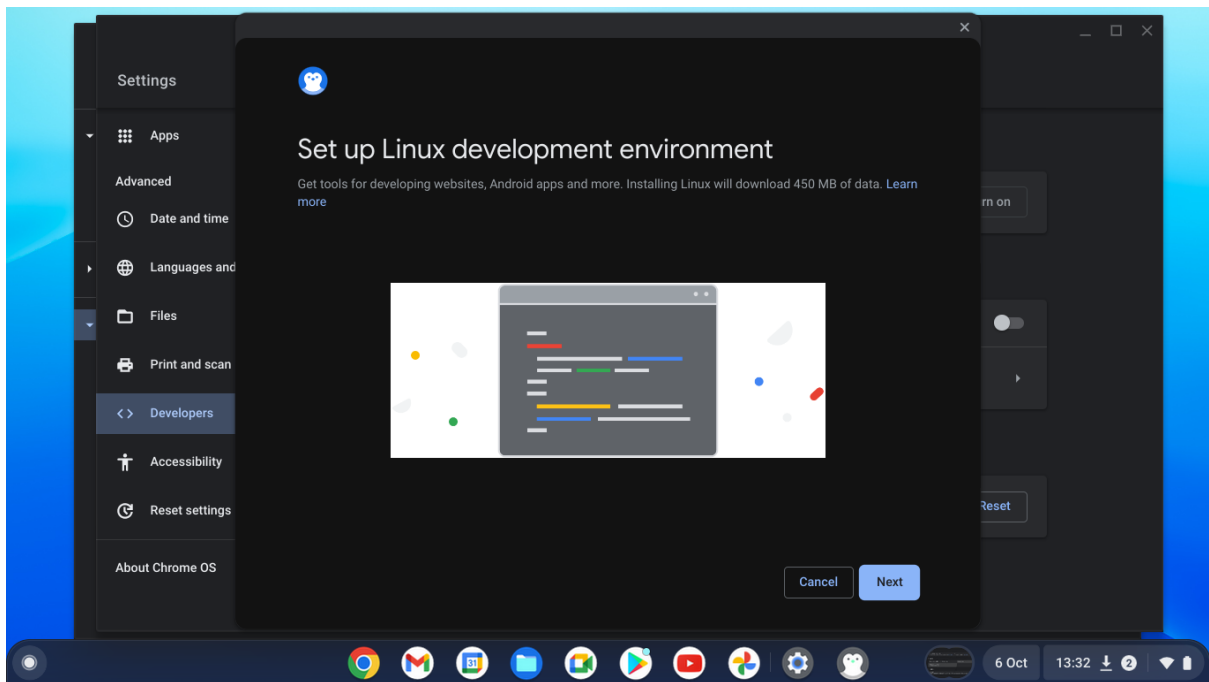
Settings

Apps

Advanced

Date and time

Languages and

Files

Print and scan

Developers

Accessibility

Reset settings

About Chrome OS

Set up Linux development environment

Get tools for developing websites, Android apps and more. Installing Linux will download 450 MB of data. Learn more

rn on

Reset

Cancel

Next

31

6 Oct

13:32

2